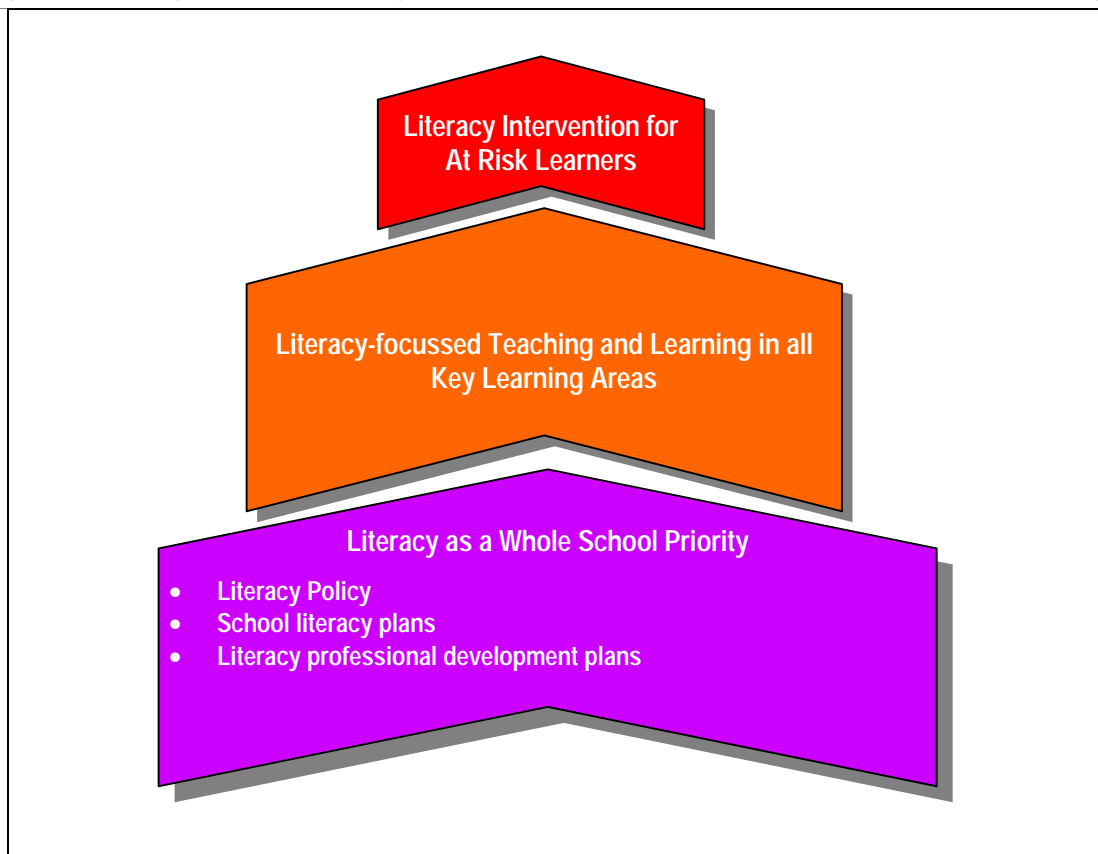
Literacy Intervention for At Risk Learners

Literacy-focussed Teaching and Learning in all Key Learning Areas

Literacy as a Whole School Priority

- Literacy Policy
- School literacy plans
- Literacy professional development plans